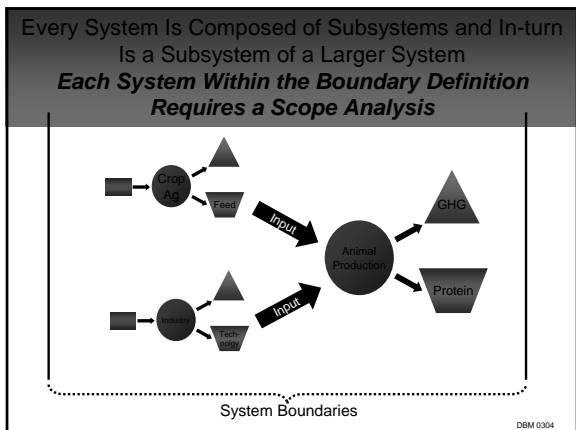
Every System Is Composed of Subsystems and In-turn Is a Subsystem of a Larger System
Each System Within the Boundary Definition Requires a Scope Analysis

Crop Ag

Feed

Input

Animal Production

GHG

Protein

Industry

Tech-nolgy

Input

System Boundaries

DBM 0304